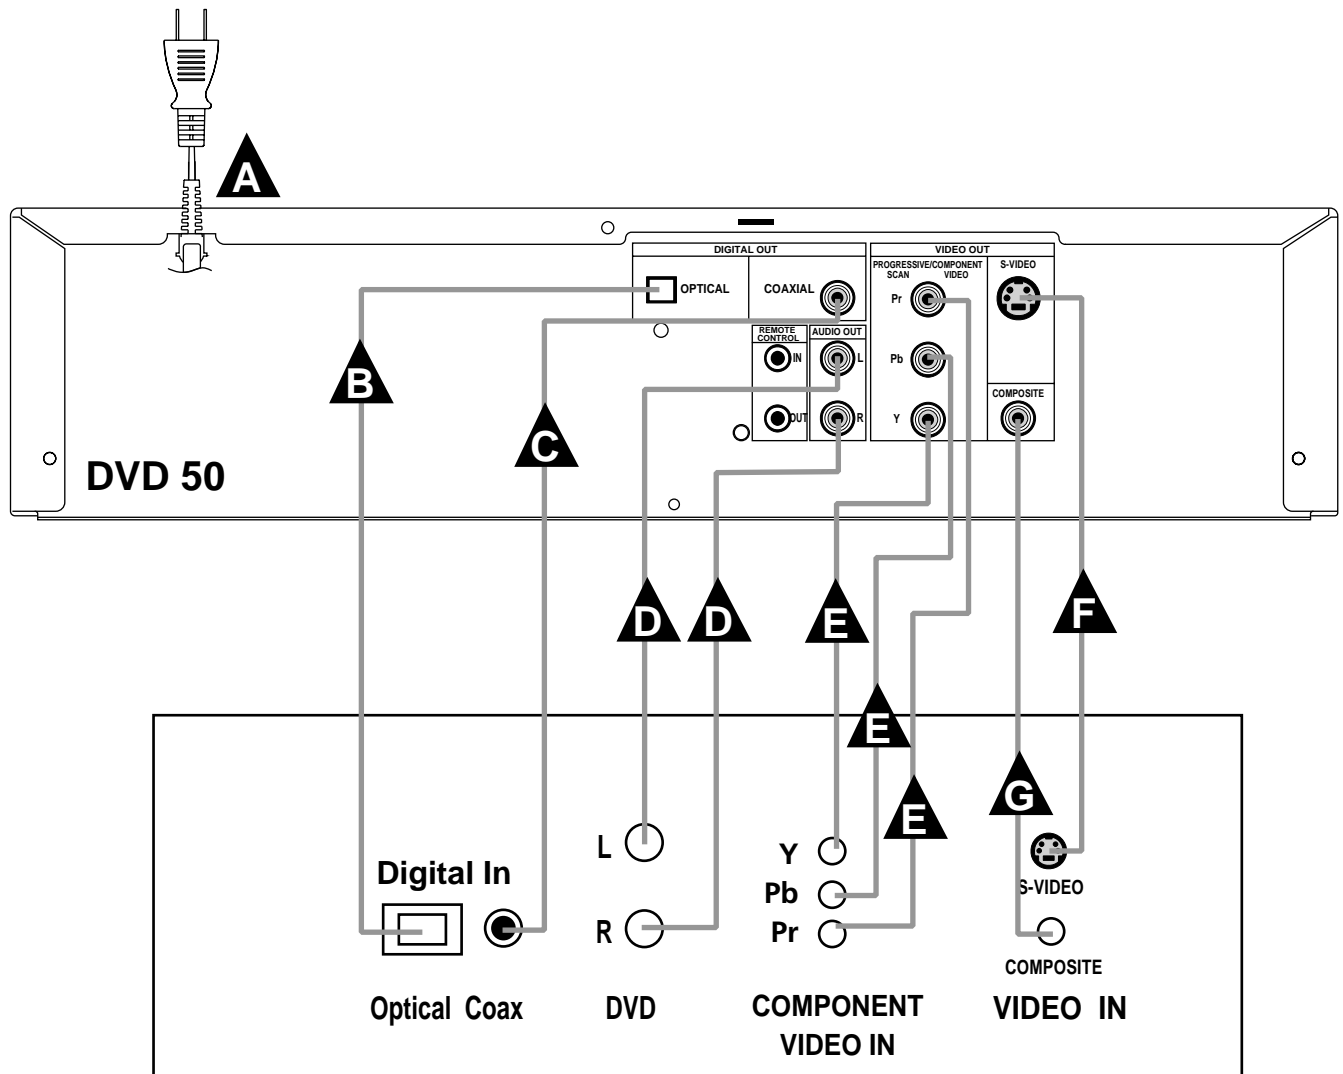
A

DIGITAL OUT
OPTICAL
COAXIAL
REMOTE CONTROL
IN
OUT
AUDIO OUT
L
R
VIDEO OUT
PROGRESSIVE SCAN/COMPONENT VIDEO
Pr
Pb
Y
S-VIDEO
COMPOSITE

DVD 50

B
C
D
D
E
E
E
F
G

Digital In
Optical Coax

L
R
DVD

Y
Pb
Pr
COMPONENT VIDEO IN

S-VIDEO
COMPOSITE
VIDEO IN